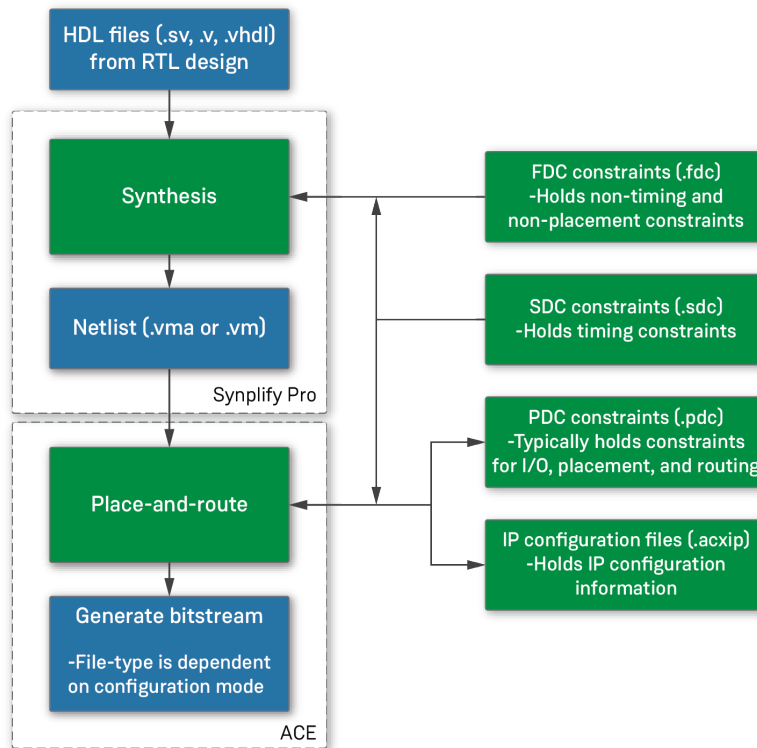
HDL files (.sv, .v, .vhdl) from RTL design

Synthesis

Netlist (.vma or .vm)

Synplify Pro

Place-and-route

Generate bitstream

-File-type is dependent on configuration mode

ACE

FDC constraints (.fdc)
-Holds non-timing and non-placement constraints

SDC constraints (.sdc)
-Holds timing constraints

PDC constraints (.pdc)
-Typically holds constraints for I/O, placement, and routing

IP configuration files (.acxip)
-Holds IP configuration information